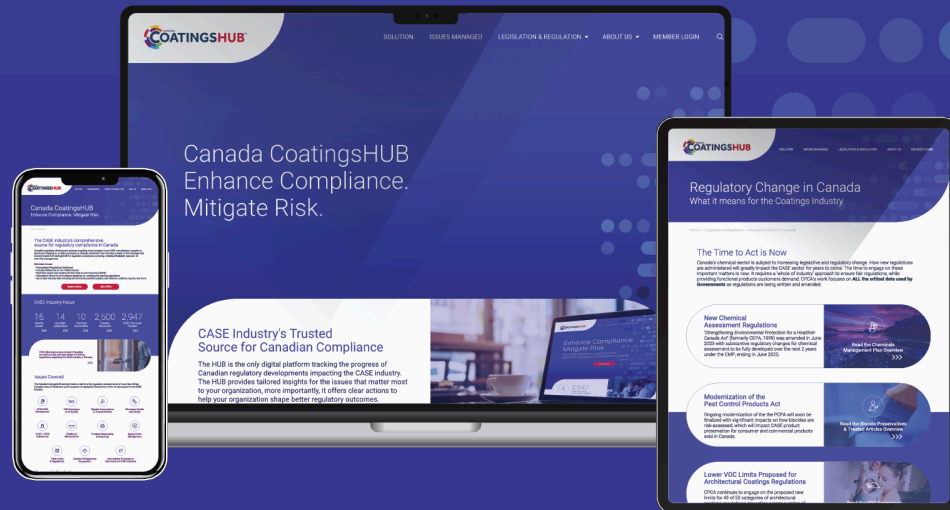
COATINGSHUB

SOLUTION ISSUES MANAGED LEGISLATION & REGULATION ABOUT US MEMBER LOGIN

Canada CoatingsHUB
Enhance Compliance.
Mitigate Risk.

CASE Industry's Trusted Source for Canadian Compliance

The HUB is the only digital platform tracking the progress of Canadian regulatory developments impacting the CASE industry. The HUB provides tailored insights for the issues that matter most to your organization, more importantly, it offers clear actions to help your organization shape better regulatory outcomes.

Enhance Compliance Mitigate Risk

Canada CoatingsHUB
Enhance Compliance. Mitigate Risk.

The CASE Industry's comprehensive source for regulatory compliance in Canada

CASE Industry Focus

16 14 10 2,500 2,947

Issues Covered

COATINGSHUB

Regulatory Change in Canada
What it means for the Coatings Industry

The Time to Act is Now

Canada's chemical sector is subject to increasing legislative and regulatory change. How new regulations are administered will greatly impact the CASE sector for years to come. The time to engage on these important matters is now. It requires a 'whole of industry' approach to ensure fair regulations, while providing functional products customers demand. CPCA's work focuses on ALL the critical data used by Governments as regulations are being written and amended.

New Chemical Assessment Regulations

'Strengthening Environmental Protection for a Healthier Canada Act' (formerly CEPA, 1999) was amended in June 2023 with substantive regulatory changes for chemical assessment to be fully developed over the next 2 years under the CMP, ending in June 2025.

Read the Chemicals Management Plan Overview

Modernization of the Pest Control Products Act

Ongoing modernization of the PCPA will soon be finalized with significant impacts on how biocides are risk-assessed, which will impact CASE product preservation for consumer and commercial products sold in Canada.

Read the Biocide Preservatives & Treated Articles Overview

Lower VOC Limits Proposed for Architectural Coatings Regulations

CPCA continues to engage on the proposed new limits for 49 of 53 categories of architectural